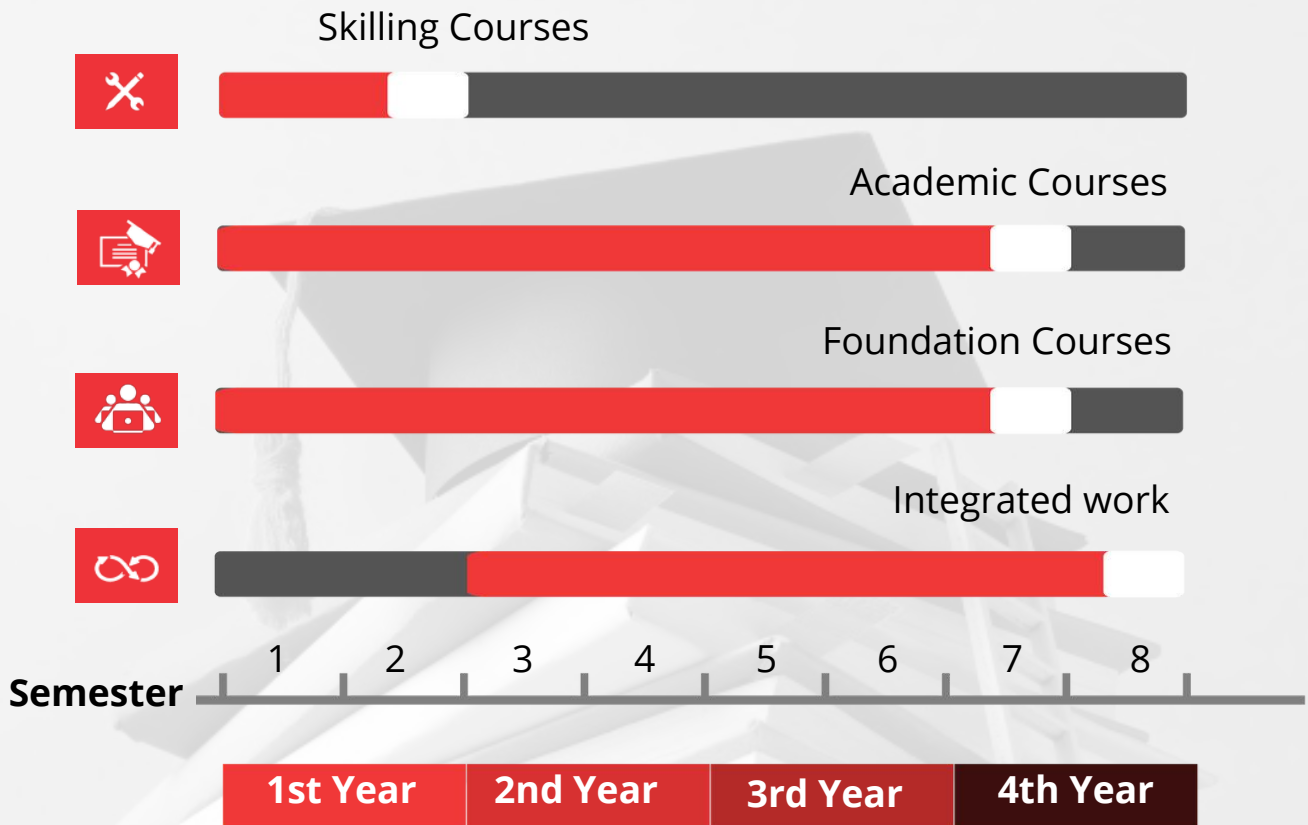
Skilling Courses

Academic Courses

Foundation Courses

Integrated work

Semester

| 1 | 2 | 3 | 4 | 5 | 6 | 7 | 8 |
|---|---|---|---|---|---|---|---|

| 1st Year | 2nd Year | 3rd Year | 4th Year |
|---|---|---|---|